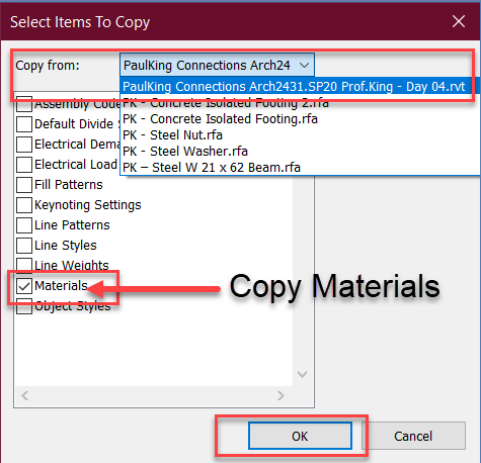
Select Items To Copy

Copy from: PaulKing Connections Arch24

PaulKing Connections Arch2431.SP20 Prof.King - Day 04.rvt
PK - Concrete Isolated Footing 2.rfa
PK - Concrete Isolated Footing.rfa
PK - Steel Nut.rfa
PK - Steel Washer.rfa
PK – Steel W 21 x 62 Beam.rfa

Assembly Code
Default Divide
Electrical Dema
Electrical Load
Fill Patterns
Keynoting Settings
Line Patterns
Line Styles
Line Weights
Materials
Object Styles

Copy Materials

OK
Cancel